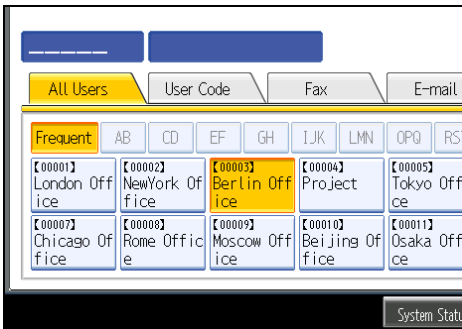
All Users
User Code
Fax
E-mail

Frequent
AB
CD
EF
GH
IJK
LMN
OPQ
RS

【00001】 London Office
【00002】 NewYork Office
【00003】 Berlin Office
【00004】 Project
【00005】 Tokyo Office
【00007】 Chicago Office
【00008】 Rome Office
【00009】 Moscow Office
【00010】 Beijing Office
【00011】 Osaka Office

System Statu